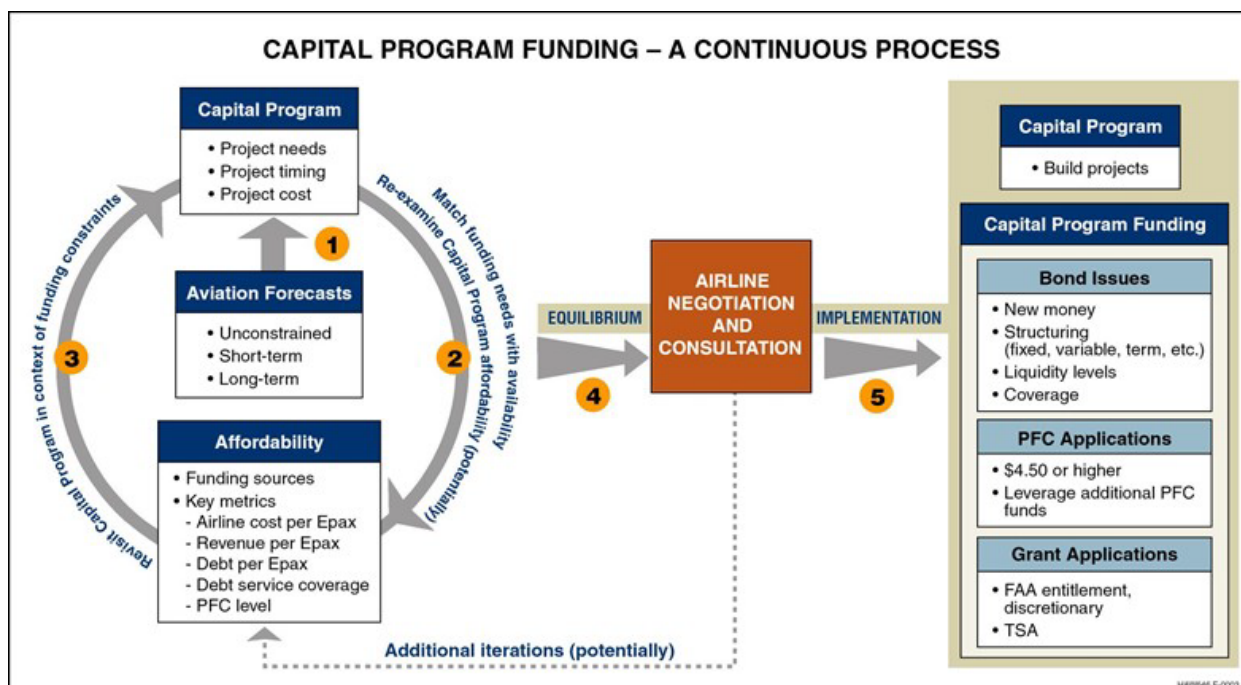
CAPITAL PROGRAM FUNDING – A CONTINUOUS PROCESS

Capital Program
• Project needs
• Project timing
• Project cost

1

Aviation Forecasts
• Unconstrained
• Short-term
• Long-term

Match funding needs with availability
Re-examine Capital Program affordability (potentially)

2

Revisit Capital Program in context of funding constraints

3

Affordability
• Funding sources
• Key metrics
- Airline cost per Epax
- Revenue per Epax
- Debt per Epax
- Debt service coverage
- PFC level

EQUILIBRIUM

4

AIRLINE NEGOTIATION AND CONSULTATION

IMPLEMENTATION

5

Additional iterations (potentially)

Capital Program
• Build projects

Capital Program Funding

Bond Issues
• New money
• Structuring (fixed, variable, term, etc.)
• Liquidity levels
• Coverage

PFC Applications
• $4.50 or higher
• Leverage additional PFC funds

Grant Applications
• FAA entitlement, discretionary
• TSA

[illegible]